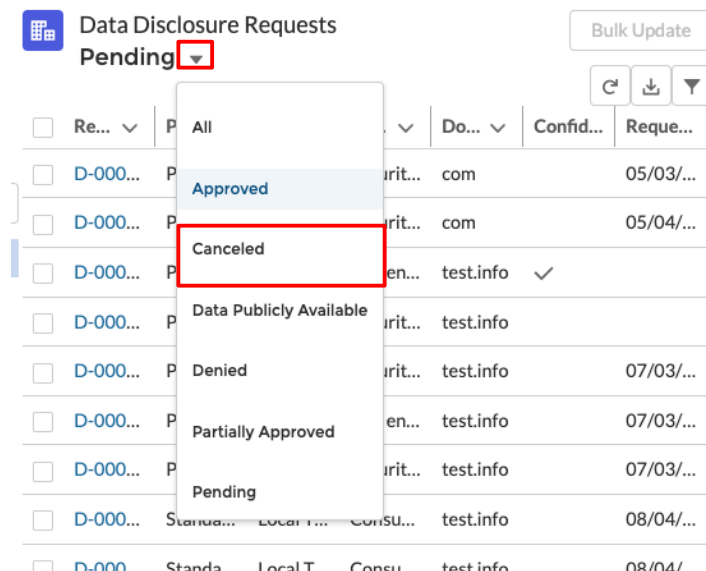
Data Disclosure Requests
Pending

Bulk Update

All
Approved
Canceled
Data Publicly Available
Denied
Partially Approved
Pending

| Re... | P | ... | Do... | Confid... | Reque... |
|---|---|---|---|---|---|
| D-000... | P | urit... | com | | 05/03/... |
| D-000... | P | urit... | com | | 05/04/... |
| D-000... | P | en... | test.info | ✓ | |
| D-000... | P | urit... | test.info | | |
| D-000... | P | urit... | test.info | | 07/03/... |
| D-000... | P | en... | test.info | | 07/03/... |
| D-000... | P | urit... | test.info | | 07/03/... |
| D-000... | Standa... Local T... | Consu... | test.info | | 08/04/... |
| D-000... | Standa... Local T... | Consu... | test.info | | 08/04/... |